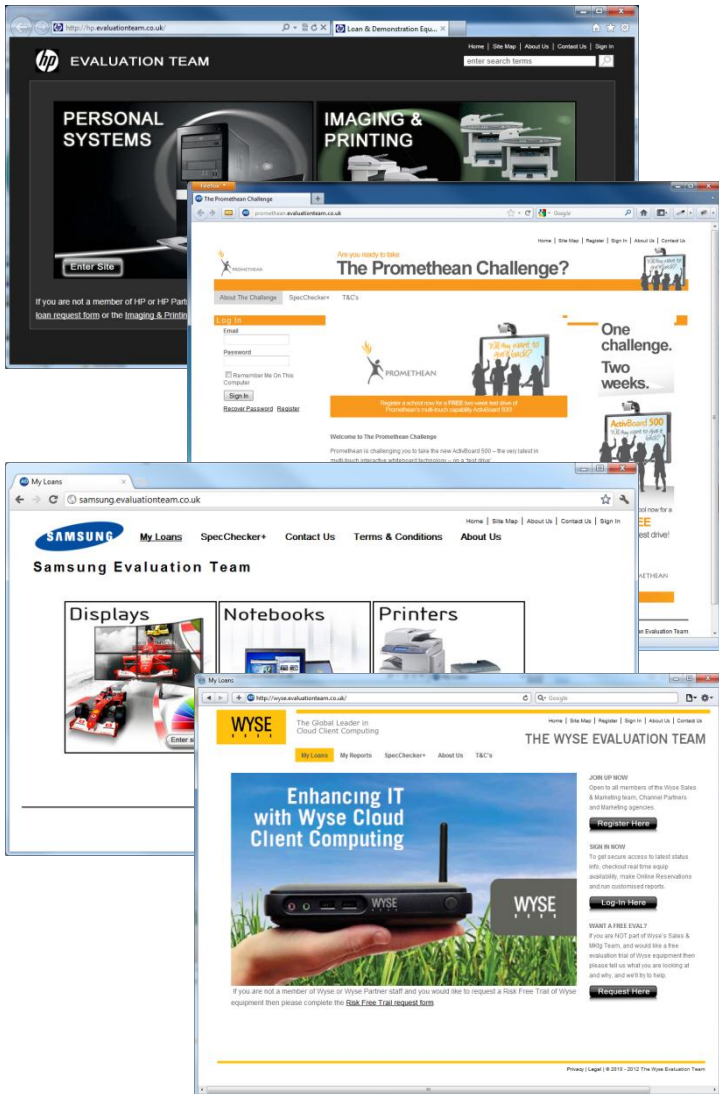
http://hp.evaluationteam.co.uk/
Loan & Demonstration Equ...

Home | Site Map | About Us | Contact Us | Sign In
enter search terms

EVALUATION TEAM

PERSONAL SYSTEMS
IMAGING & PRINTING

Enter Site

If you are not a member of HP or HP Part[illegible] loan request form or the Imaging & Printin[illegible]

Firefox
The Promethean Challenge
promethean.evaluationteam.co.uk
Google

Home | Site Map | Register | Sign In | About Us | Contact Us

PROMETHEAN
Are you ready to take
The Promethean Challenge?

About The Challenge | SpecChecker+ | T&C's

Log In
Email
Password
Remember Me On This Computer
Sign In
Recover Password Register

PROMETHEAN
Register a school now for a FREE two week test drive of Promethean's multi-touch capability ActivBoard 500

One challenge. Two weeks.

ActivBoard 500

Welcome to The Promethean Challenge
Promethean is challenging you to take the new ActivBoard 500 – the very latest in multi-touch interactive whiteboard technology – on a 'test drive'

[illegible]ool now for a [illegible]EE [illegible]est drive!
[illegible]ROMETHEAN
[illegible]n Evaluation Team

My Loans
samsung.evaluationteam.co.uk

Home | Site Map | About Us | Contact Us | Sign In

SAMSUNG
My Loans  SpecChecker+  Contact Us  Terms & Conditions  About Us

Samsung Evaluation Team

Displays
Notebooks
Printers
Ente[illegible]

My Loans
http://wyse.evaluationteam.co.uk/
Google

WYSE
The Global Leader in Cloud Client Computing
Home | Site Map | Register | Sign In | About Us | Contact Us
THE WYSE EVALUATION TEAM

My Loans | My Reports | SpecChecker+ | About Us | T&C's

Enhancing IT with Wyse Cloud Client Computing

WYSE

JOIN UP NOW
Open to all members of the Wyse Sales & Marketing team, Channel Partners and Marketing agencies.
Register Here

SIGN IN NOW
To get secure access to latest status info, checkout real time equip availability, make Online Reservations and run customised reports.
Log-In Here

WANT A FREE EVAL?
If you are NOT part of Wyse's Sales & Mktg Team, and would like a free evaluation trial of Wyse equipment then please tell us what you are looking at and why, and we'll try to help.
Request Here

If you are not a member of Wyse or Wyse Partner staff and you would like to request a Risk Free Trail of Wyse equipment then please complete the Risk Free Trail request form.

Privacy | Legal | © 2010 - 2012 The Wyse Evaluation Team